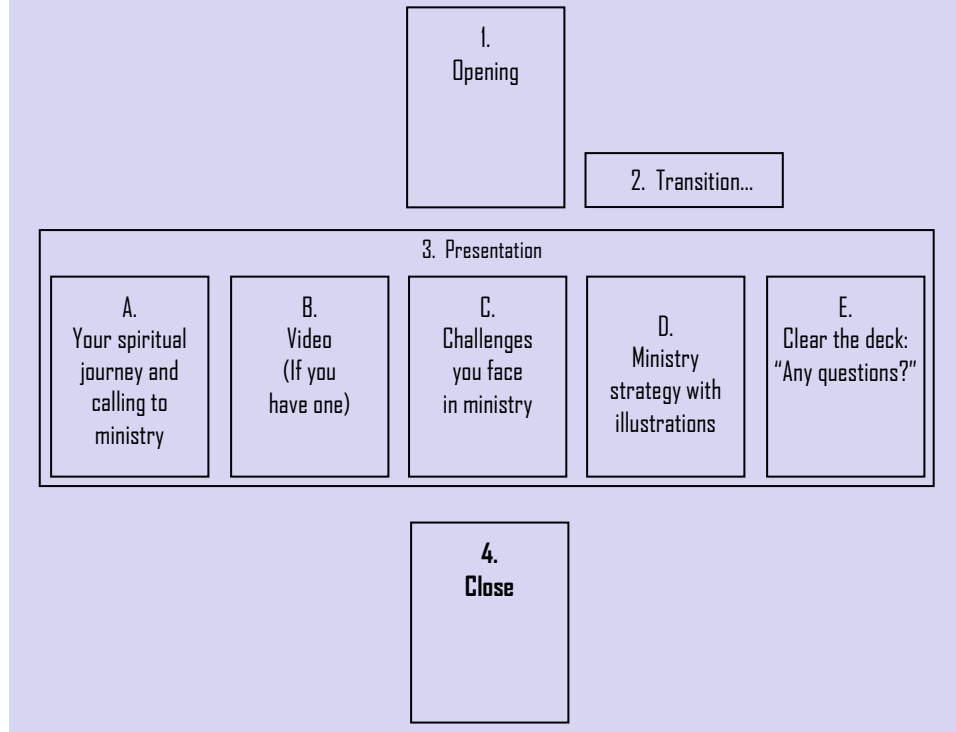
1.
Opening

2. Transition…

3. Presentation

A.
Your spiritual journey and calling to ministry

B.
Video
(If you have one)

C.
Challenges you face in ministry

D.
Ministry strategy with illustrations

E.
Clear the deck:
"Any questions?"

4.
Close